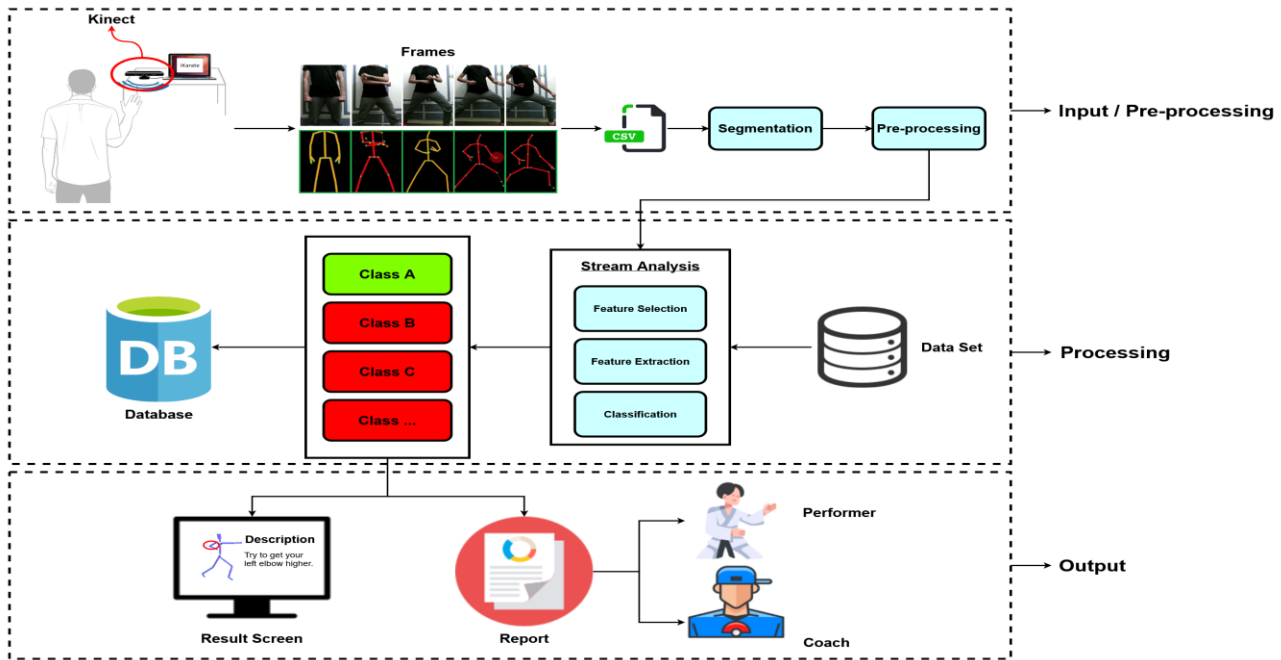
Kinect

Karate

Frames

CSV

Segmentation

Pre-processing

Input / Pre-processing

Class A

Class B

Class C

Class ...

Stream Analysis

Feature Selection

Feature Extraction

Classification

DB

Database

Data Set

Processing

Description

Try to get your left elbow higher.

Result Screen

Report

Performer

Coach

Output